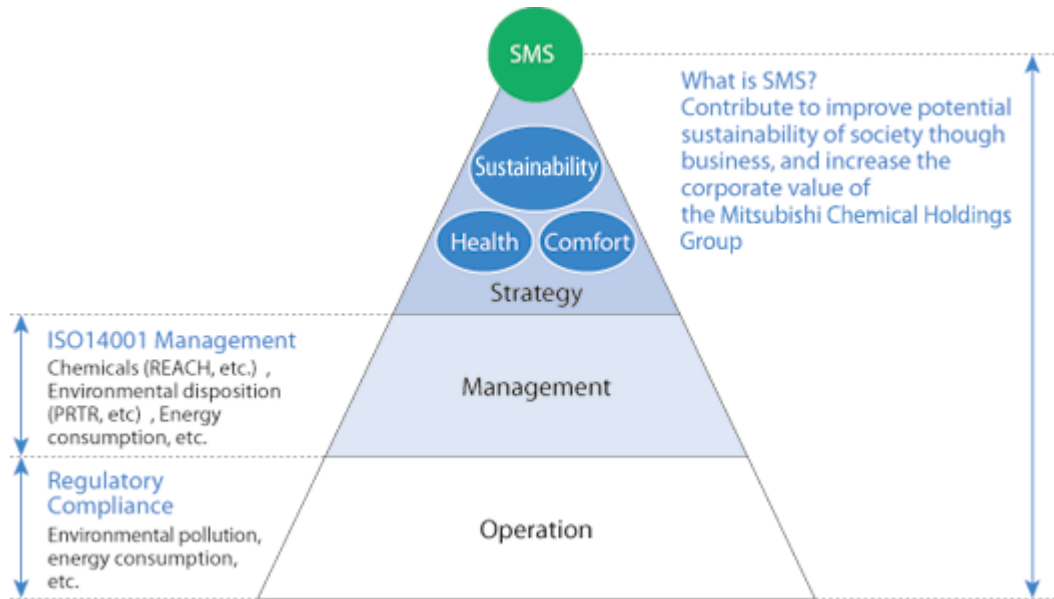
SMS

Sustainability

Health

Comfort

Strategy

What is SMS?
Contribute to improve potential sustainability of society though business, and increase the corporate value of the Mitsubishi Chemical Holdings Group

ISO14001 Management
Chemicals (REACH, etc.) , Environmental disposition (PRTR, etc) , Energy consumption, etc.

Management

Regulatory Compliance
Environmental pollution, energy consumption, etc.

Operation